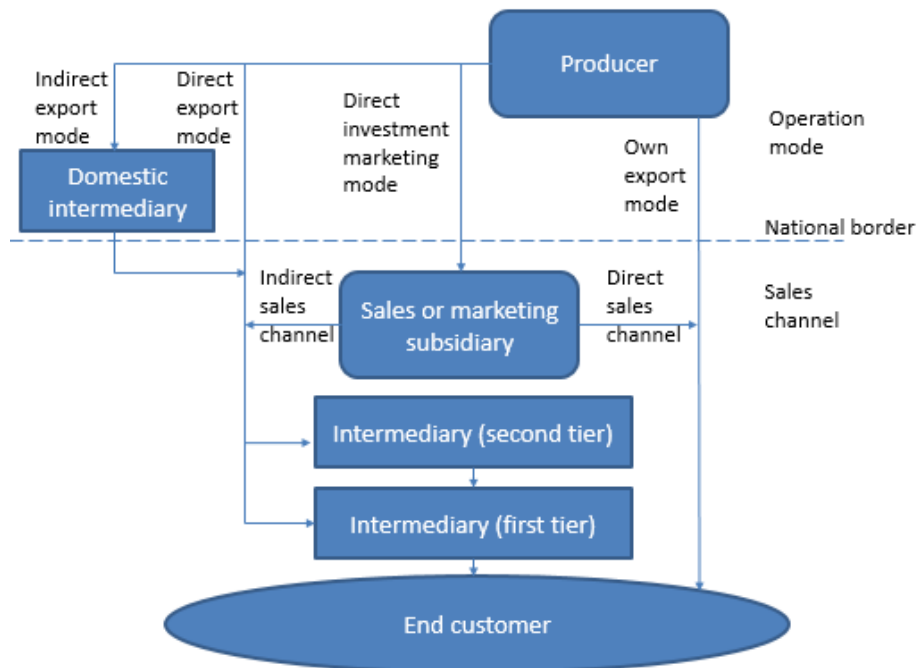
Producer

Indirect export mode

Direct export mode

Direct investment marketing mode

Own export mode

Operation mode

Domestic intermediary

National border

Indirect sales channel

Sales or marketing subsidiary

Direct sales channel

Sales channel

Intermediary (second tier)

Intermediary (first tier)

End customer